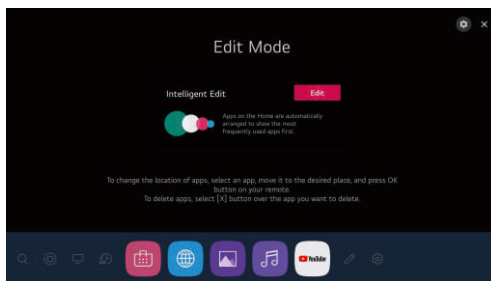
Edit Mode

Intelligent Edit

Edit

Apps on the Home are automatically arranged to show the most frequently used apps first.

To change the location of apps, select an app, move it to the desired place, and press OK button on your remote.
To delete apps, select [X] button over the app you want to delete.

YouTube